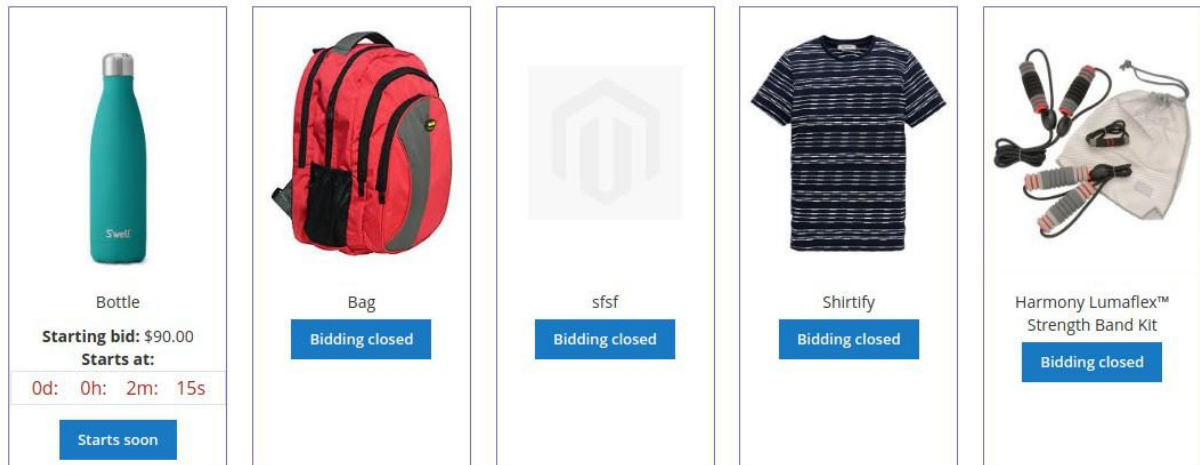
S'well

Bottle

**Starting bid:** $90.00

**Starts at:**

0d: 0h: 2m: 15s

Starts soon

Bag

Bidding closed

sfsf

Bidding closed

Shirtify

Bidding closed

Harmony Lumaflex™ Strength Band Kit

Bidding closed